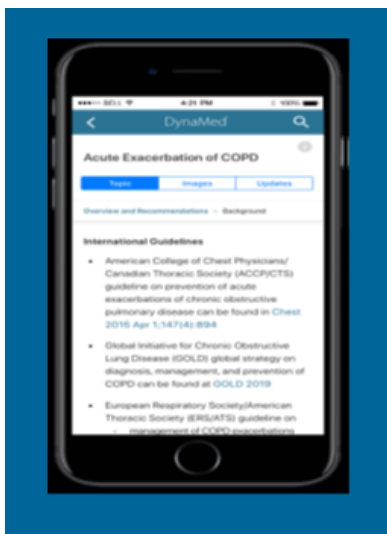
•••○○ BELL  4:21 PM  100%

DynaMed

Acute Exacerbation of COPD

Topic | Images | Updates

Overview and Recommendations > Background

International Guidelines

• American College of Chest Physicians/ Canadian Thoracic Society (ACCP/CTS) guideline on prevention of acute exacerbations of chronic obstructive pulmonary disease can be found in Chest 2015 Apr 1;147(4):894

• Global Initiative for Chronic Obstructive Lung Disease (GOLD) global strategy on diagnosis, management, and prevention of COPD can be found at GOLD 2019

• European Respiratory Society/American Thoracic Society (ERS/ATS) guideline on
– management of COPD exacerbations